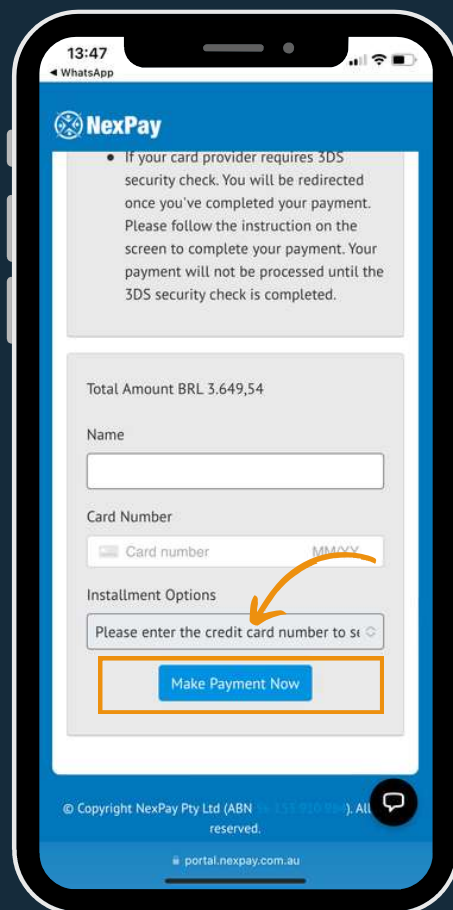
13:47
◂ WhatsApp

NexPay

• If your card provider requires 3DS security check. You will be redirected once you've completed your payment. Please follow the instruction on the screen to complete your payment. Your payment will not be processed until the 3DS security check is completed.

Total Amount BRL 3.649,54

Name

Card Number

Card number MM/YY

Installment Options

Please enter the credit card number to se

Make Payment Now

© Copyright NexPay Pty Ltd (ABN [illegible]). All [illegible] reserved.

portal.nexpay.com.au